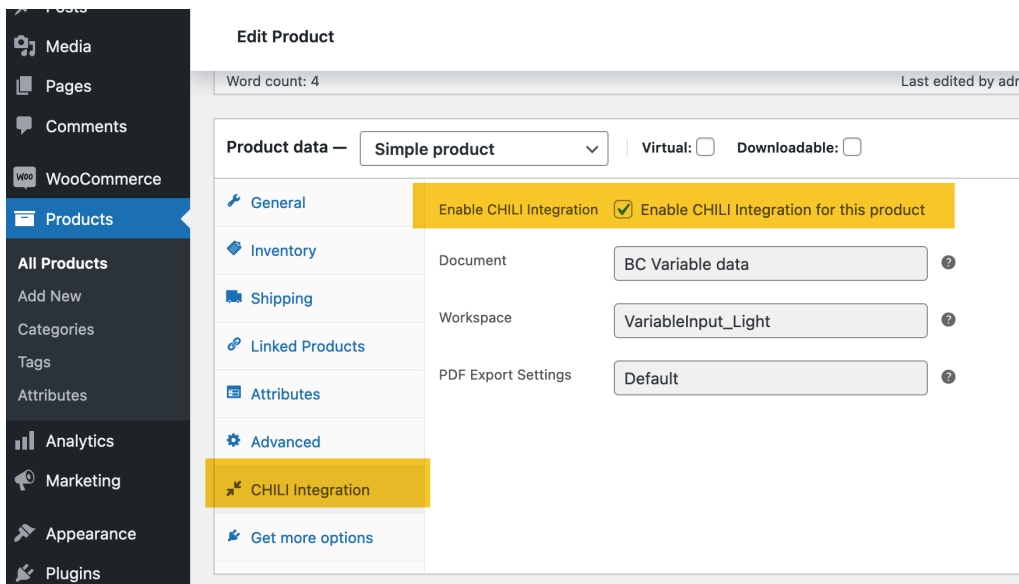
Posts
Media
Pages
Comments
WooCommerce
Products
All Products
Add New
Categories
Tags
Attributes
Analytics
Marketing
Appearance
Plugins

Edit Product

Word count: 4

Last edited by adr

Product data — Simple product

Virtual:

Downloadable:

General
Inventory
Shipping
Linked Products
Attributes
Advanced
CHILI Integration
Get more options

Enable CHILI Integration

Enable CHILI Integration for this product

Document

BC Variable data

Workspace

VariableInput_Light

PDF Export Settings

Default